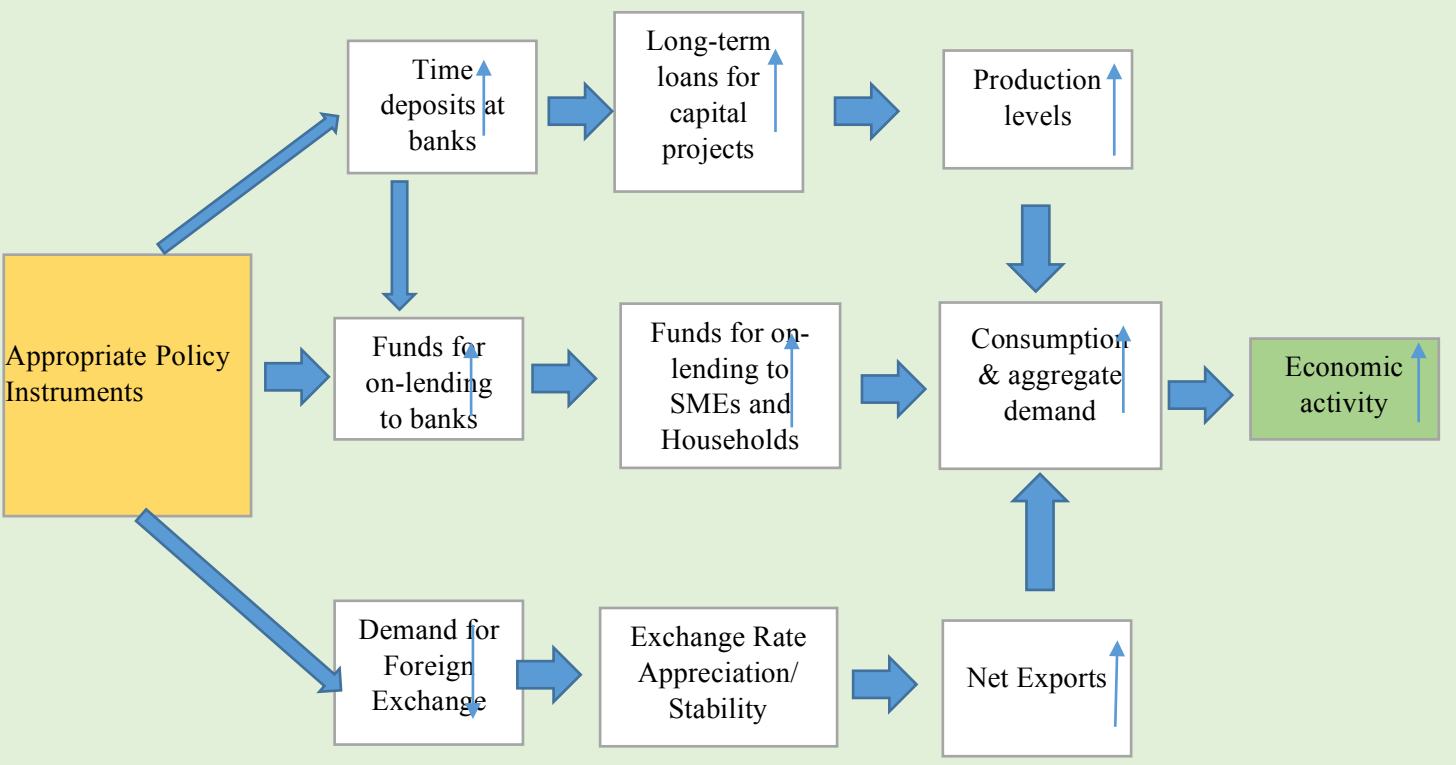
Time deposits at banks

Long-term loans for capital projects

Production levels

Appropriate Policy Instruments

Funds for on-lending to banks

Funds for on-lending to SMEs and Households

Consumption & aggregate demand

Economic activity

Demand for Foreign Exchange

Exchange Rate Appreciation/ Stability

Net Exports